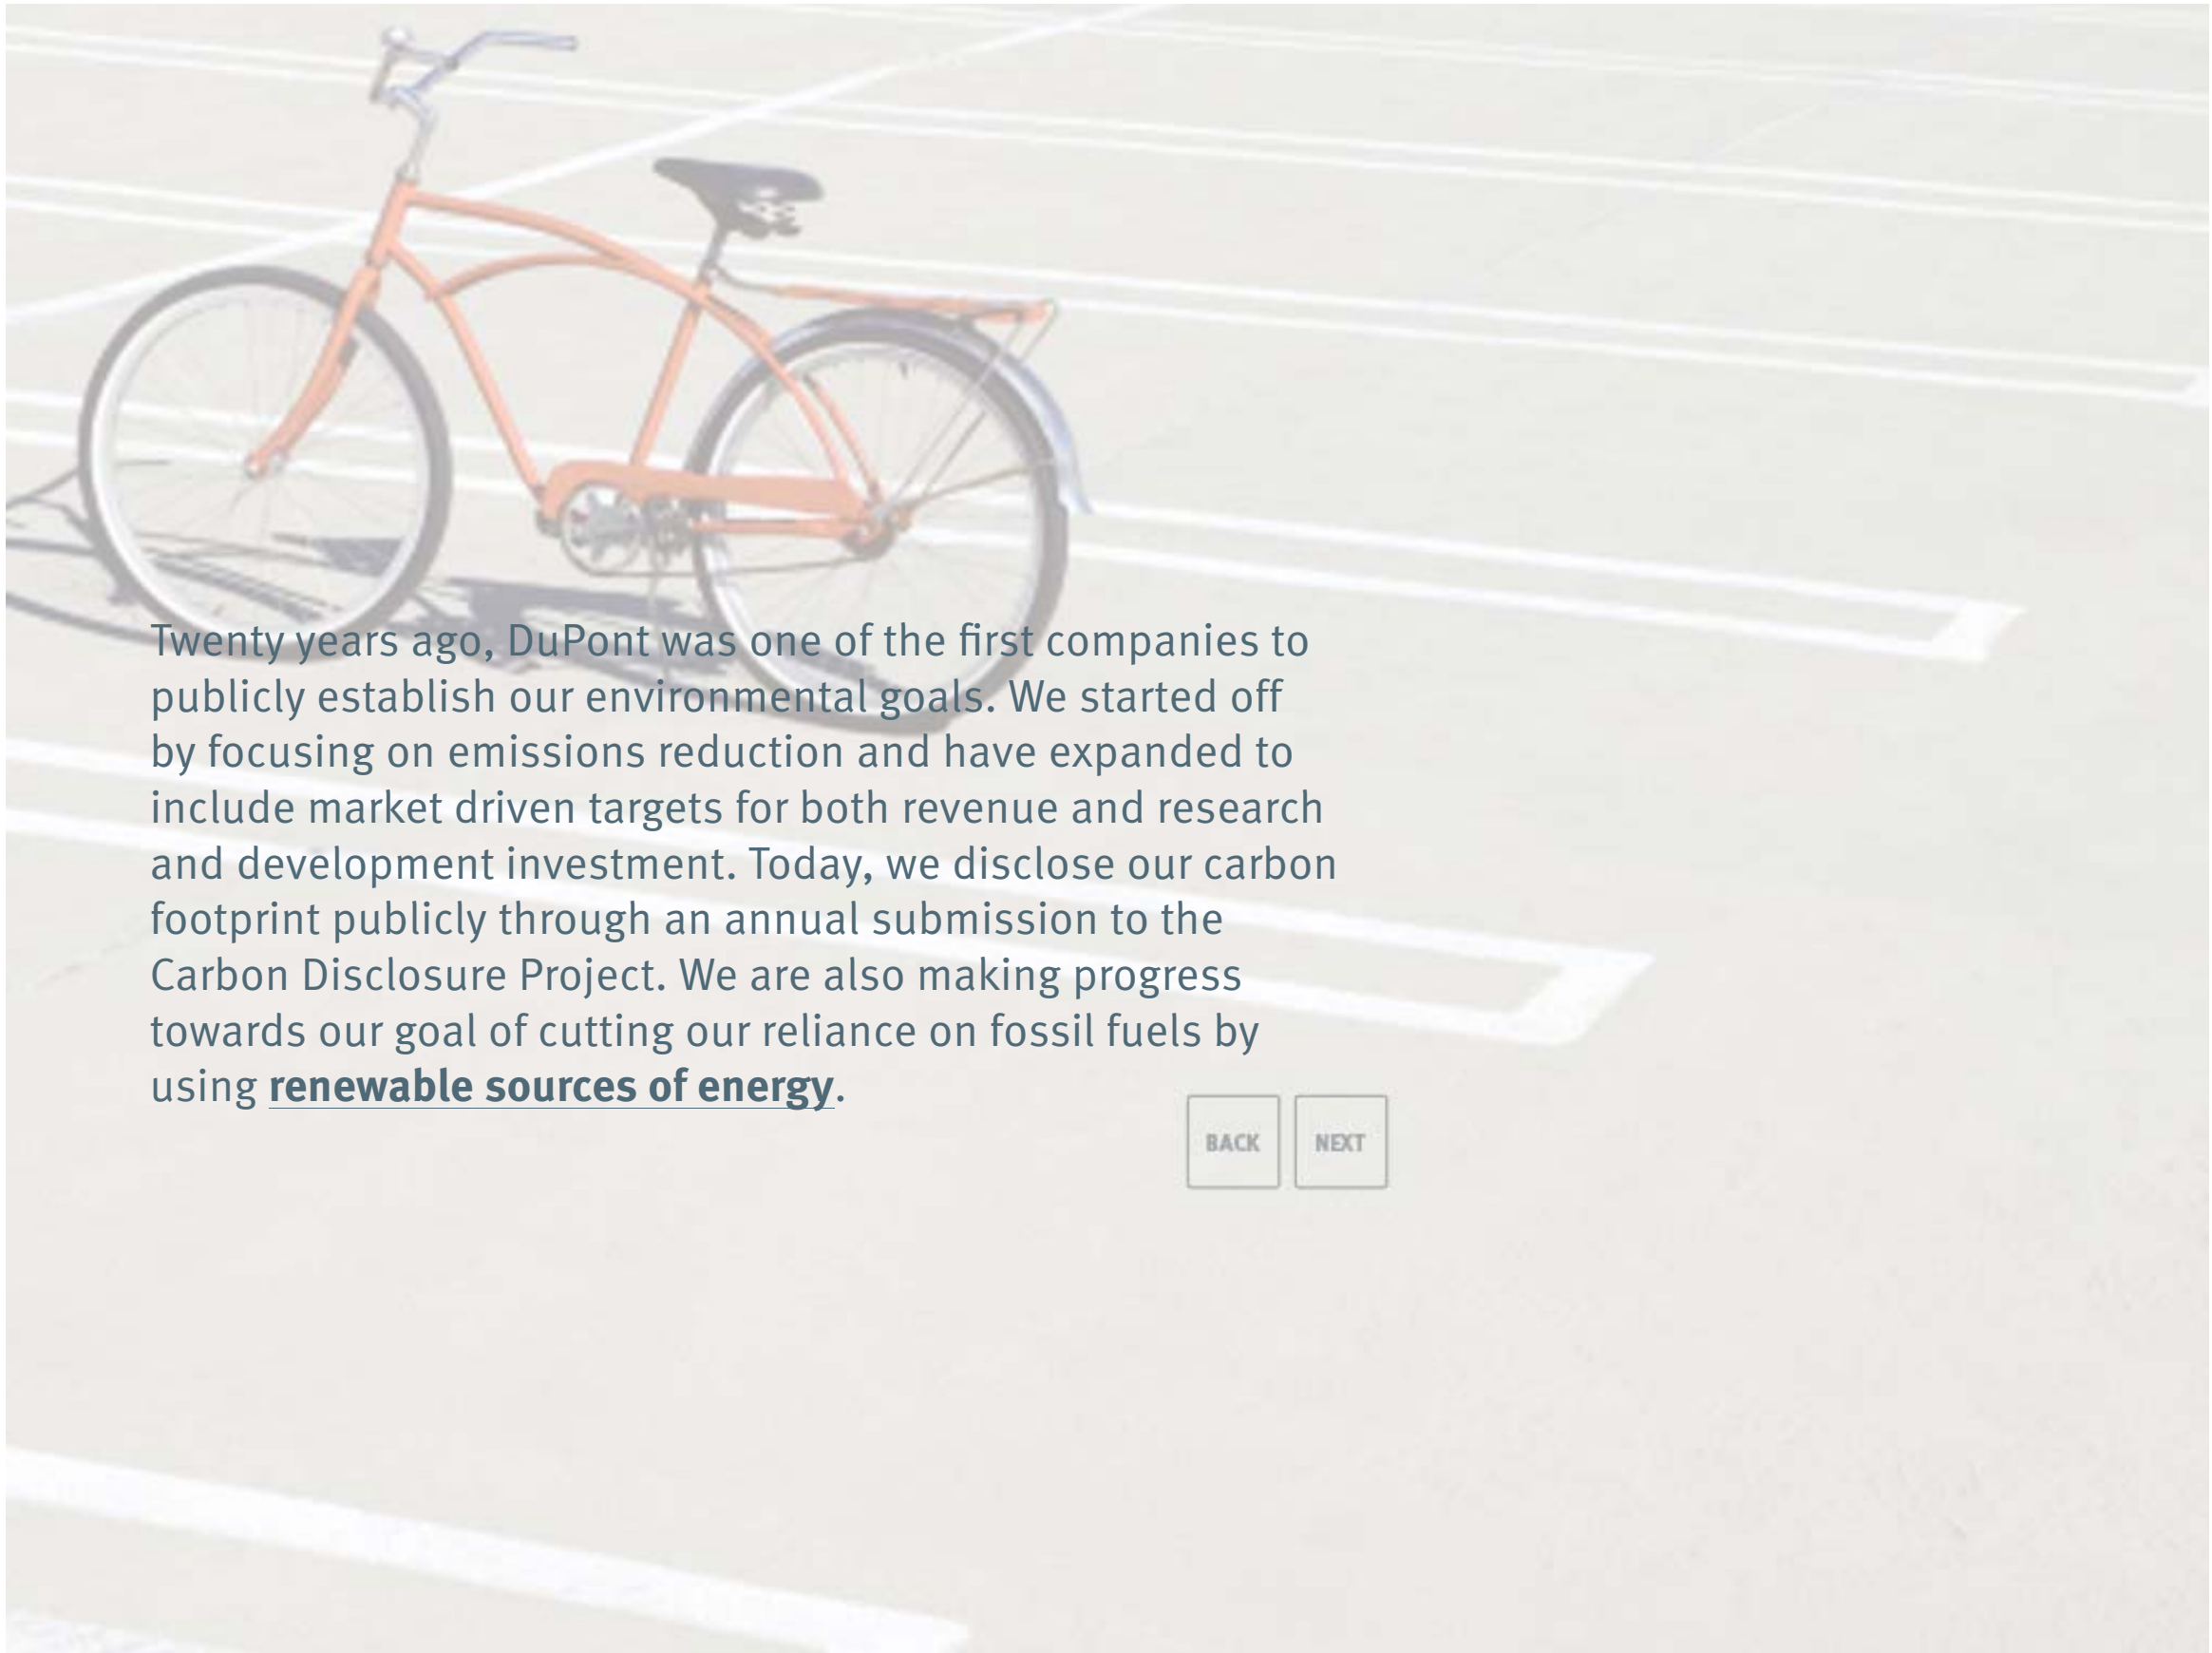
Twenty years ago, DuPont was one of the first companies to publicly establish our environmental goals. We started off by focusing on emissions reduction and have expanded to include market driven targets for both revenue and research and development investment. Today, we disclose our carbon footprint publicly through an annual submission to the Carbon Disclosure Project. We are also making progress towards our goal of cutting our reliance on fossil fuels by using renewable sources of energy.

BACK NEXT